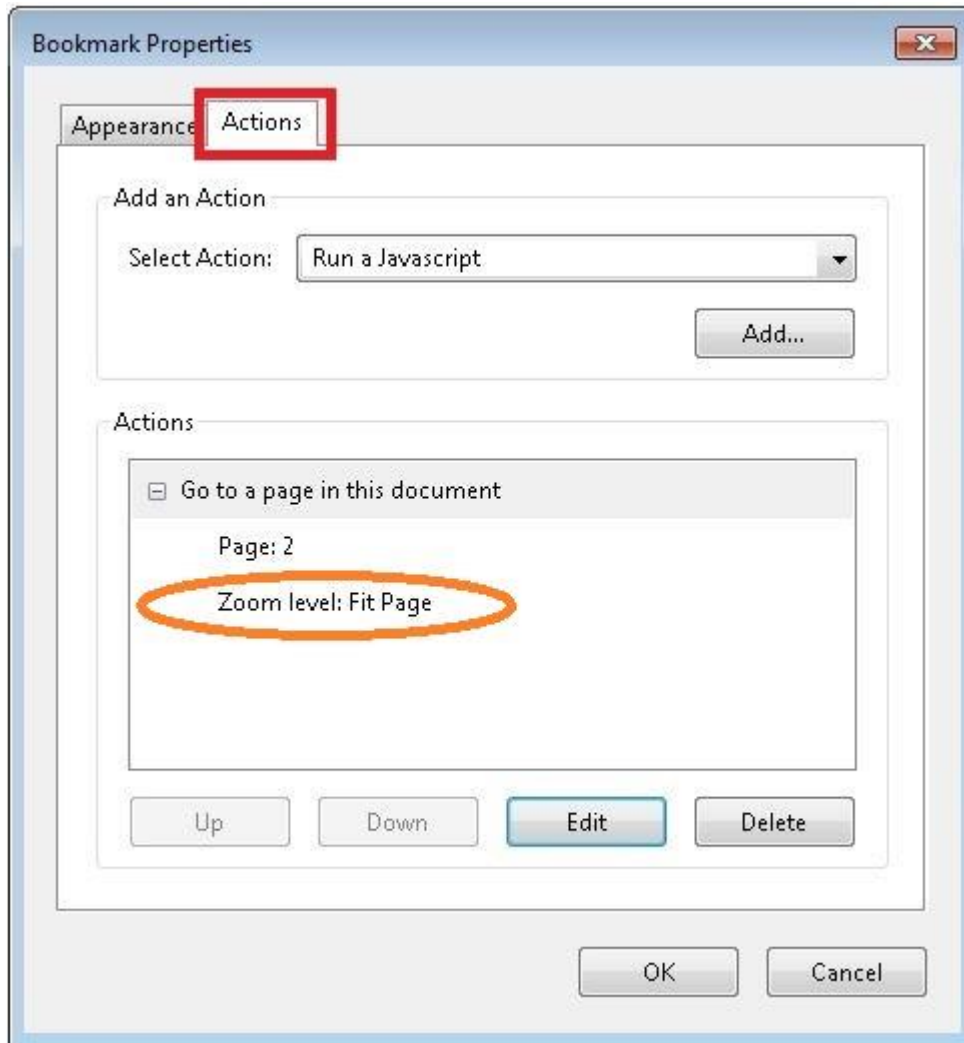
Bookmark Properties

Appearance Actions

Add an Action

Select Action: Run a Javascript

Add...

Actions

⊟ Go to a page in this document

Page: 2

Zoom level: Fit Page

Up Down Edit Delete

OK Cancel